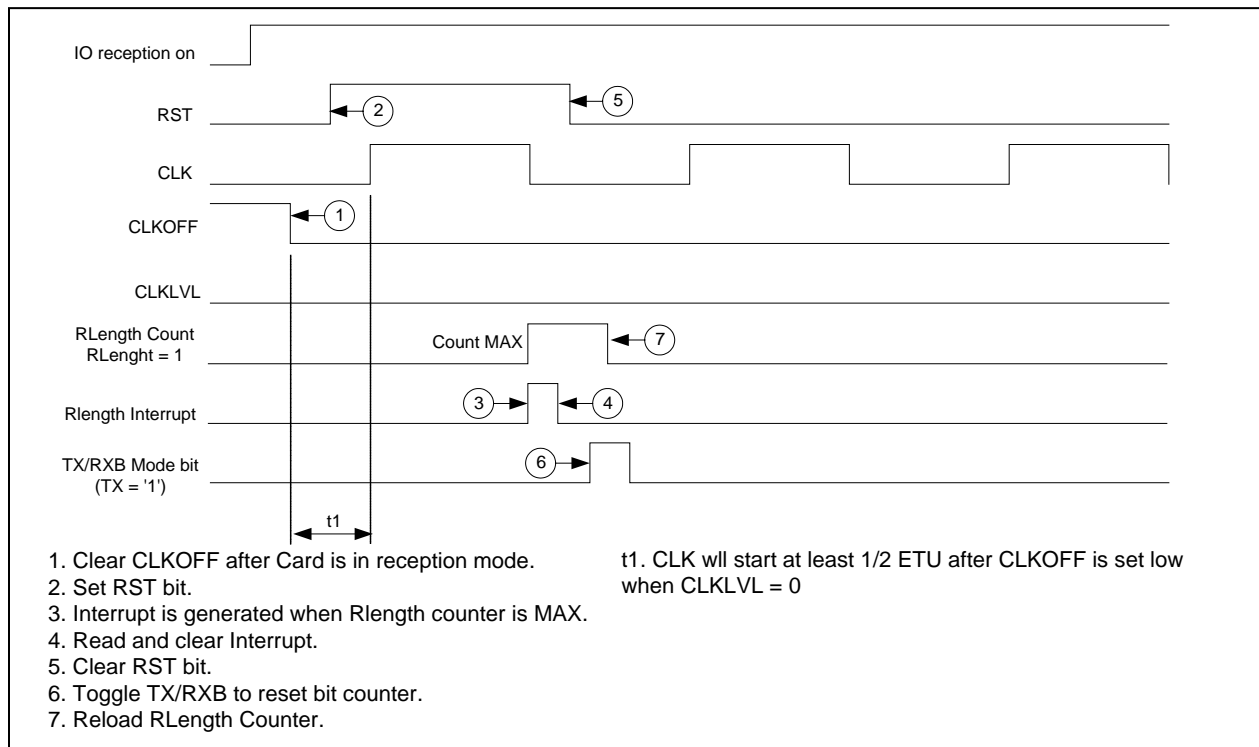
IO reception on

RST

2

5

CLK

CLKOFF

1

CLKLVL

RLength Count
RLenght = 1

Count MAX

7

Rlength Interrupt

3

4

TX/RXB Mode bit
(TX = '1')

6

t1

1. Clear CLKOFF after Card is in reception mode.
2. Set RST bit.
3. Interrupt is generated when Rlength counter is MAX.
4. Read and clear Interrupt.
5. Clear RST bit.
6. Toggle TX/RXB to reset bit counter.
7. Reload RLength Counter.

t1. CLK wll start at least 1/2 ETU after CLKOFF is set low when CLKLVL = 0